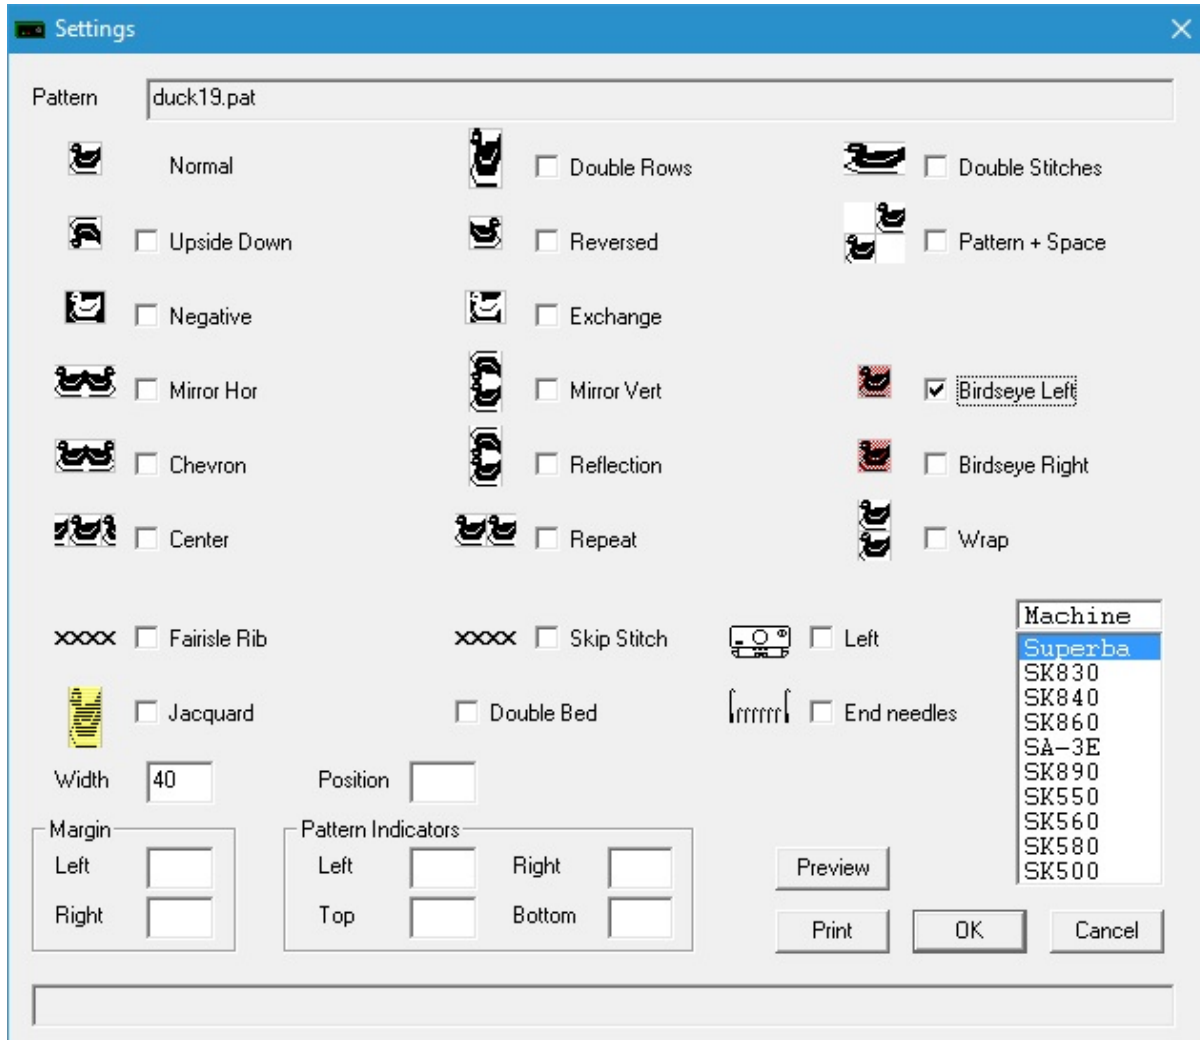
Settings

Pattern duck19.pat

Normal

Double Rows

Double Stitches

Upside Down

Reversed

Pattern + Space

Negative

Exchange

Mirror Hor

Mirror Vert

Birdseye Left

Chevron

Reflection

Birdseye Right

Center

Repeat

Wrap

xxxx Fairisle Rib

xxxx Skip Stitch

Left

Machine

Superba
SK830
SK840
SK860
SA-3E
SK890
SK550
SK560
SK580
SK500

Jacquard

Double Bed

End needles

Width 40

Position

Margin
Left
Right

Pattern Indicators
Left
Right
Top
Bottom

Preview

Print

OK

Cancel